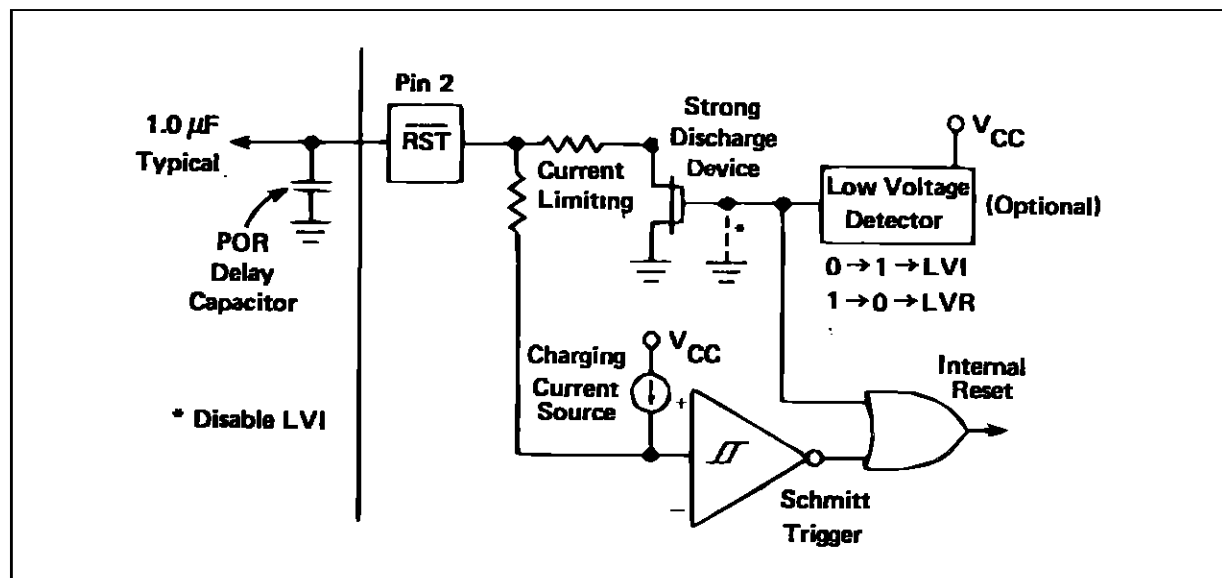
Pin 2

$\overline{RST}$

1.0 $\mu$F Typical

POR Delay Capacitor

Current Limiting

Strong Discharge Device

*

$V_{CC}$

Low Voltage Detector

(Optional)

$0 \rightarrow 1 \rightarrow$ LVI

$1 \rightarrow 0 \rightarrow$ LVR

Charging Current Source

$V_{CC}$

+

−

Internal Reset

Schmitt Trigger

* Disable LVI